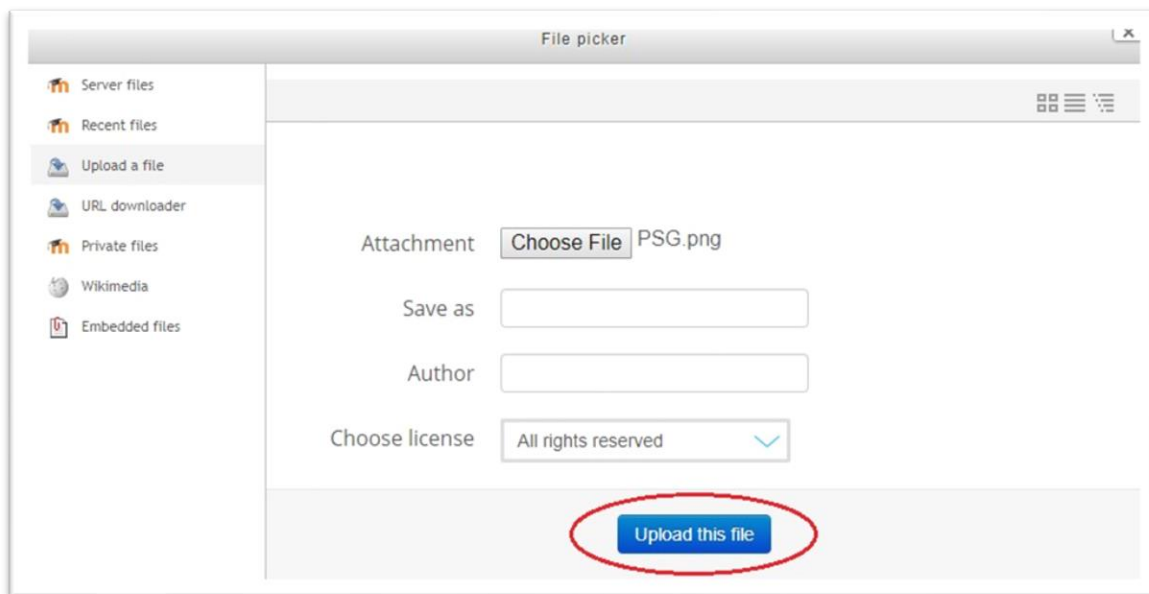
File picker

Server files
Recent files
Upload a file
URL downloader
Private files
Wikimedia
Embedded files

Attachment Choose File PSG.png

Save as

Author

Choose license All rights reserved

Upload this file